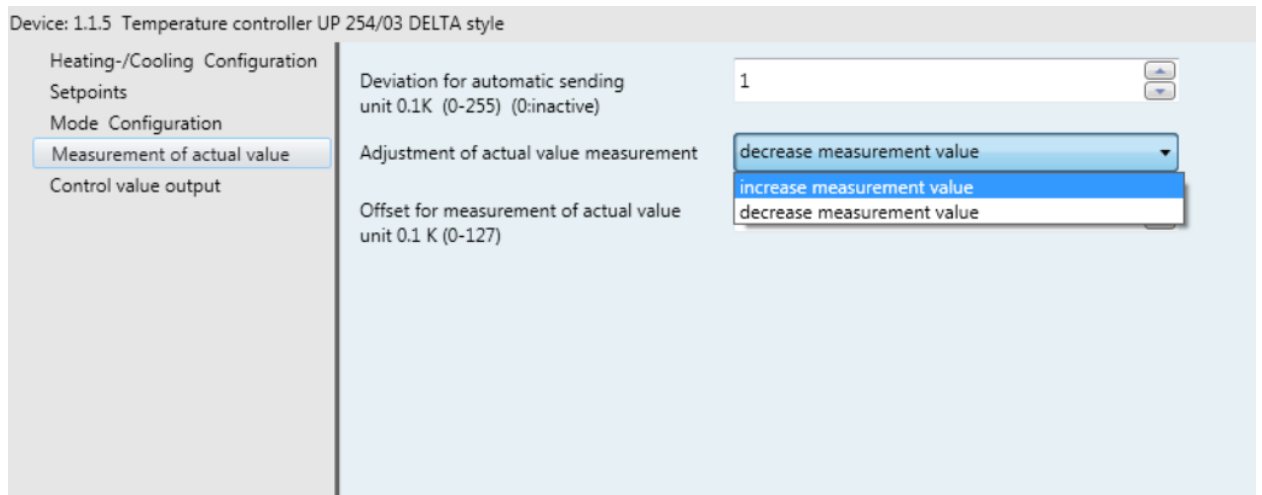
Device: 1.1.5 Temperature controller UP 254/03 DELTA style

Heating-/Cooling Configuration
Setpoints
Mode Configuration
Measurement of actual value
Control value output

Deviation for automatic sending unit 0.1K (0-255) (0:inactive)
1

Adjustment of actual value measurement
decrease measurement value
increase measurement value
decrease measurement value

Offset for measurement of actual value unit 0.1 K (0-127)